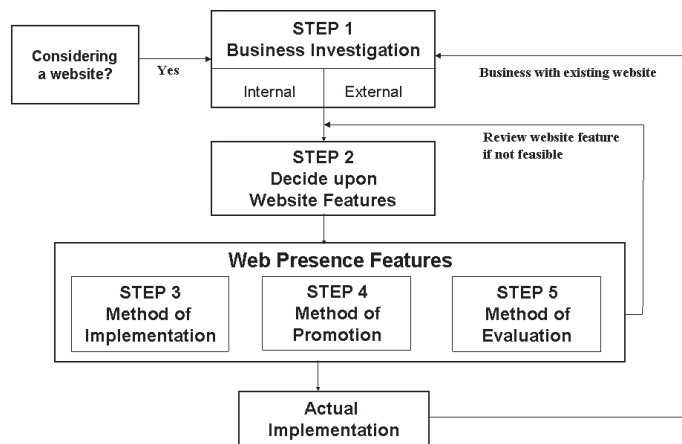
Considering a website?

Yes

STEP 1
Business Investigation

Internal

External

Business with existing website

Review website feature if not feasible

STEP 2
Decide upon Website Features

Web Presence Features

STEP 3
Method of Implementation

STEP 4
Method of Promotion

STEP 5
Method of Evaluation

Actual Implementation